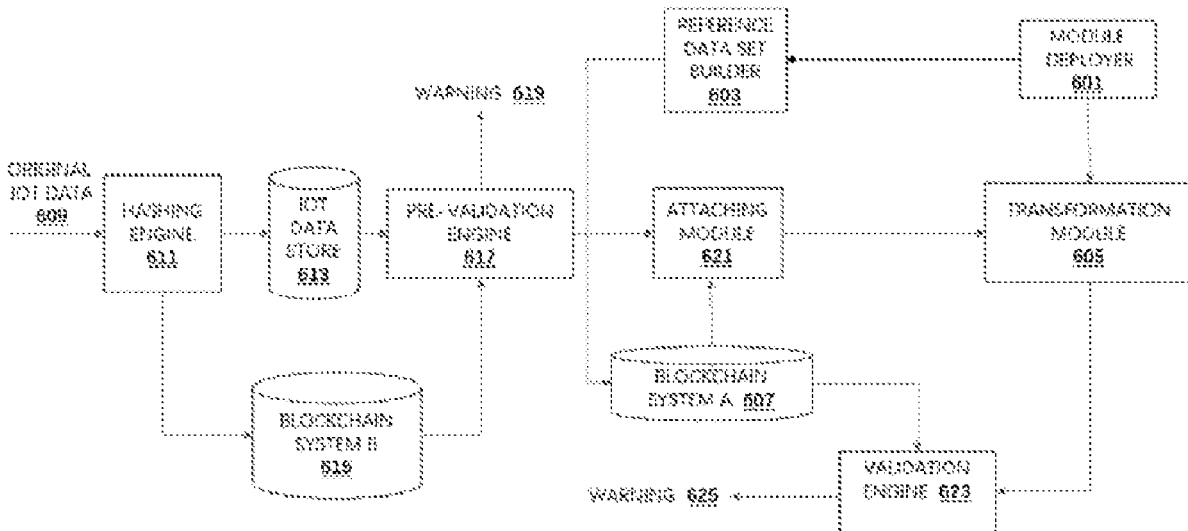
REFERENCE DATA SET BUILDER 603

MODULE DEPLOYER 601

WARNING 619

ORIGINAL IOT DATA 609

HASHING ENGINE 611

IOT DATA STORE 613

PRE-VALIDATION ENGINE 617

ATTACHING MODULE 621

TRANSFORMATION MODULE 605

BLOCKCHAIN SYSTEM A 607

BLOCKCHAIN SYSTEM B 615

VALIDATION ENGINE 623

WARNING 625